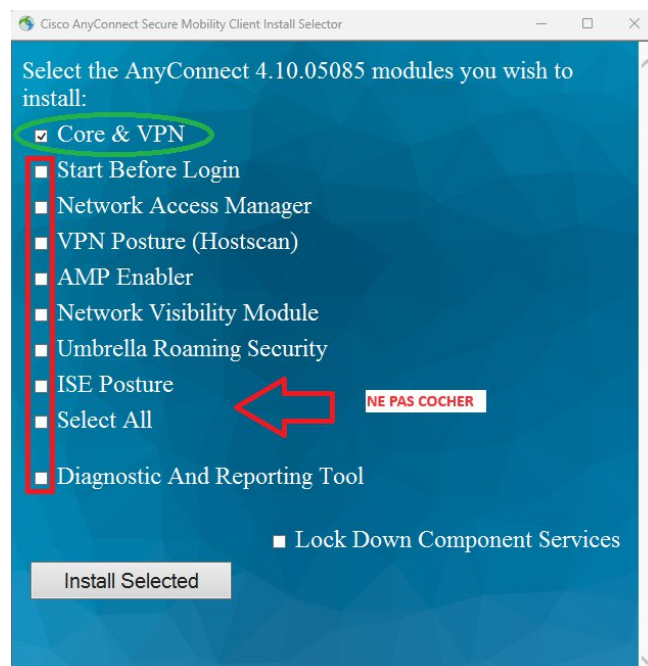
Cisco AnyConnect Secure Mobility Client Install Selector

Select the AnyConnect 4.10.05085 modules you wish to install:

Core & VPN
Start Before Login
Network Access Manager
VPN Posture (Hostscan)
AMP Enabler
Network Visibility Module
Umbrella Roaming Security
ISE Posture
Select All

Diagnostic And Reporting Tool

NE PAS COCHER

Lock Down Component Services

Install Selected